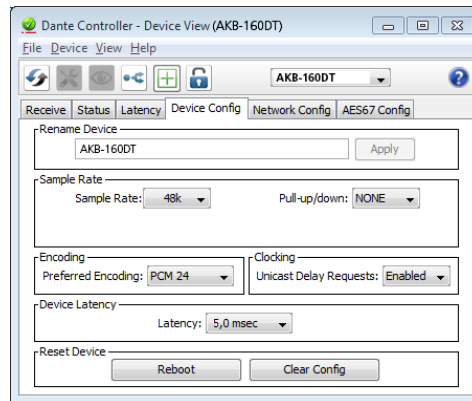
Dante Controller - Device View (AKB-160DT)

File Device View Help

AKB-160DT

Receive | Status | Latency | Device Config | Network Config | AES67 Config

Rename Device

AKB-160DT

Apply

Sample Rate

Sample Rate: 48k

Pull-up/down: NONE

Encoding

Preferred Encoding: PCM 24

Clocking

Unicast Delay Requests: Enabled

Device Latency

Latency: 5,0 msec

Reset Device

Reboot

Clear Config